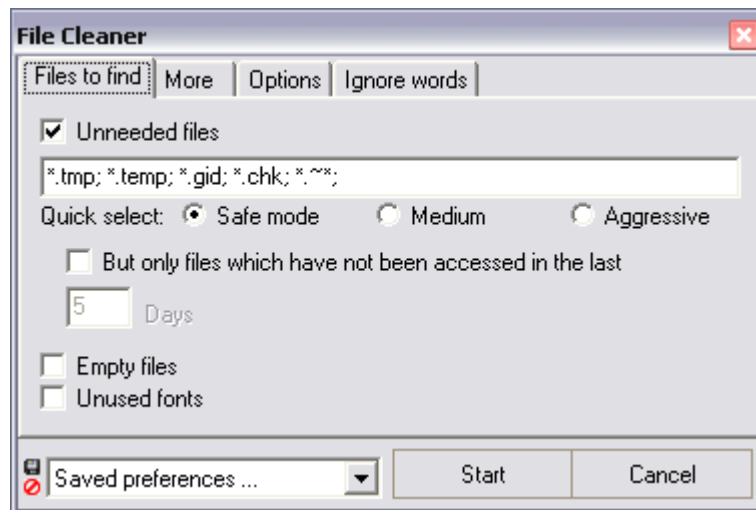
File Cleaner

Files to find | More | Options | Ignore words

Unneeded files

*.tmp; *.temp; *.gid; *.chk; *.~*;

Quick select: Safe mode Medium Aggressive

But only files which have not been accessed in the last

5 Days

Empty files

Unused fonts

Saved preferences ...

Start

Cancel